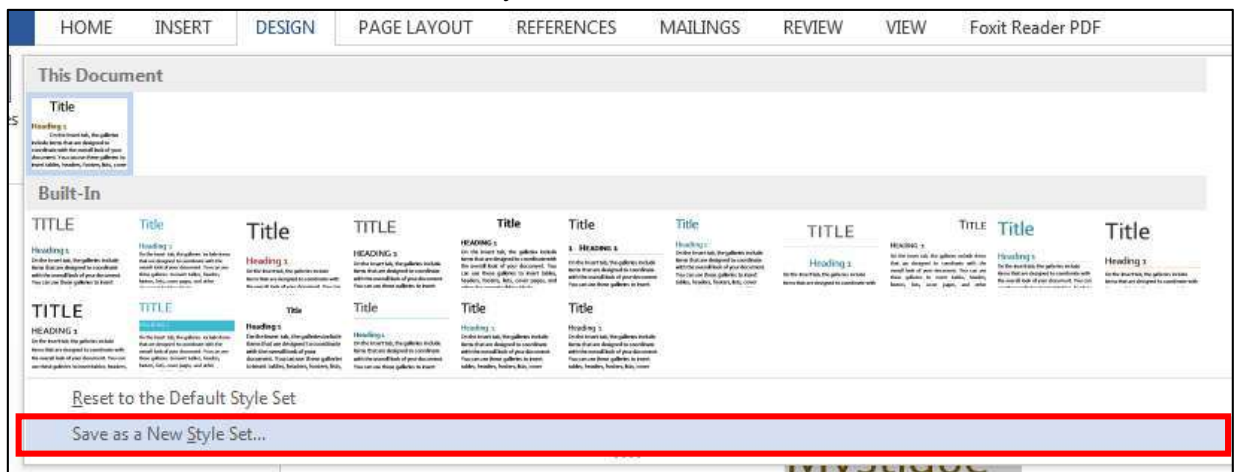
HOME INSERT DESIGN PAGE LAYOUT REFERENCES MAILINGS REVIEW VIEW Foxit Reader PDF

This Document

Title

Heading 1

Built-In

TITLE Title Title TITLE Title Title Title TITLE TITLE Title Title

Heading 1 Heading 1 Heading 1 HEADING 1 HEADING 1 1 HEADING 1 Heading 1 Heading 1 HEADING 1 Heading 1 Heading 1

TITLE TITLE Title Title Title Title

HEADING 1 Heading 1 Heading 1 Heading 1 Heading 1

Reset to the Default Style Set

Save as a New Style Set...